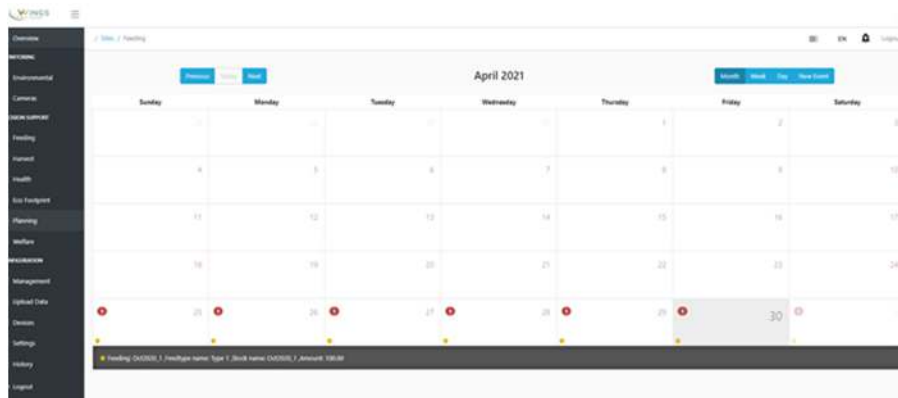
WINGS

Overview
MONITORING
Environmental
Cameras
DECISION SUPPORT
Feeding
Harvest
Health
Eco Footprint
Planning
Welfare
CONFIGURATION
Management
Upload Data
Devices
Settings
History
Logout

/ Sites / Feeding

EN Logout

Previous Today Next

April 2021

Month Week Day New Event

| Sunday | Monday | Tuesday | Wednesday | Thursday | Friday | Saturday |
|---|---|---|---|---|---|---|
| 28 | 29 | 30 | 31 | 1 | 2 | 3 |
| 4 | 5 | 6 | 7 | 8 | 9 | 10 |
| 11 | 12 | 13 | 14 | 15 | 16 | 17 |
| 18 | 19 | 20 | 21 | 22 | 23 | 24 |
| 25 | 26 | 27 | 28 | 29 | 30 | 1 |

Feeding: Oct2020_1, Feedtype name: Type 1, Stock name: Oct2020_1, Amount: 100.00